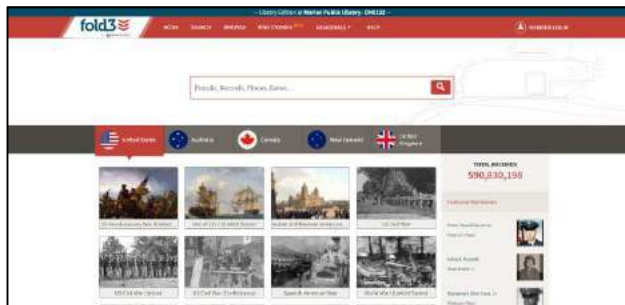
-- Library Edition @ Marion Public Library - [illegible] --

fold3

HOME SEARCH BROWSE NEW STORIES SPOTLIGHTS HELP

MEMBER LOGIN

People, Records, Places, Dates...

United States

Australia

Canada

New Zealand

United Kingdom

TOTAL RECORDS

590,830,198

Featured Memorials

US Revolutionary War Ancestors

War of 1812 (United States)

Indian and Mexican Wars

US Civil War

US Civil War (Union)

US Civil War (Confederacy)

Spanish American War

World War I (United States)

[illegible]

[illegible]

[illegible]